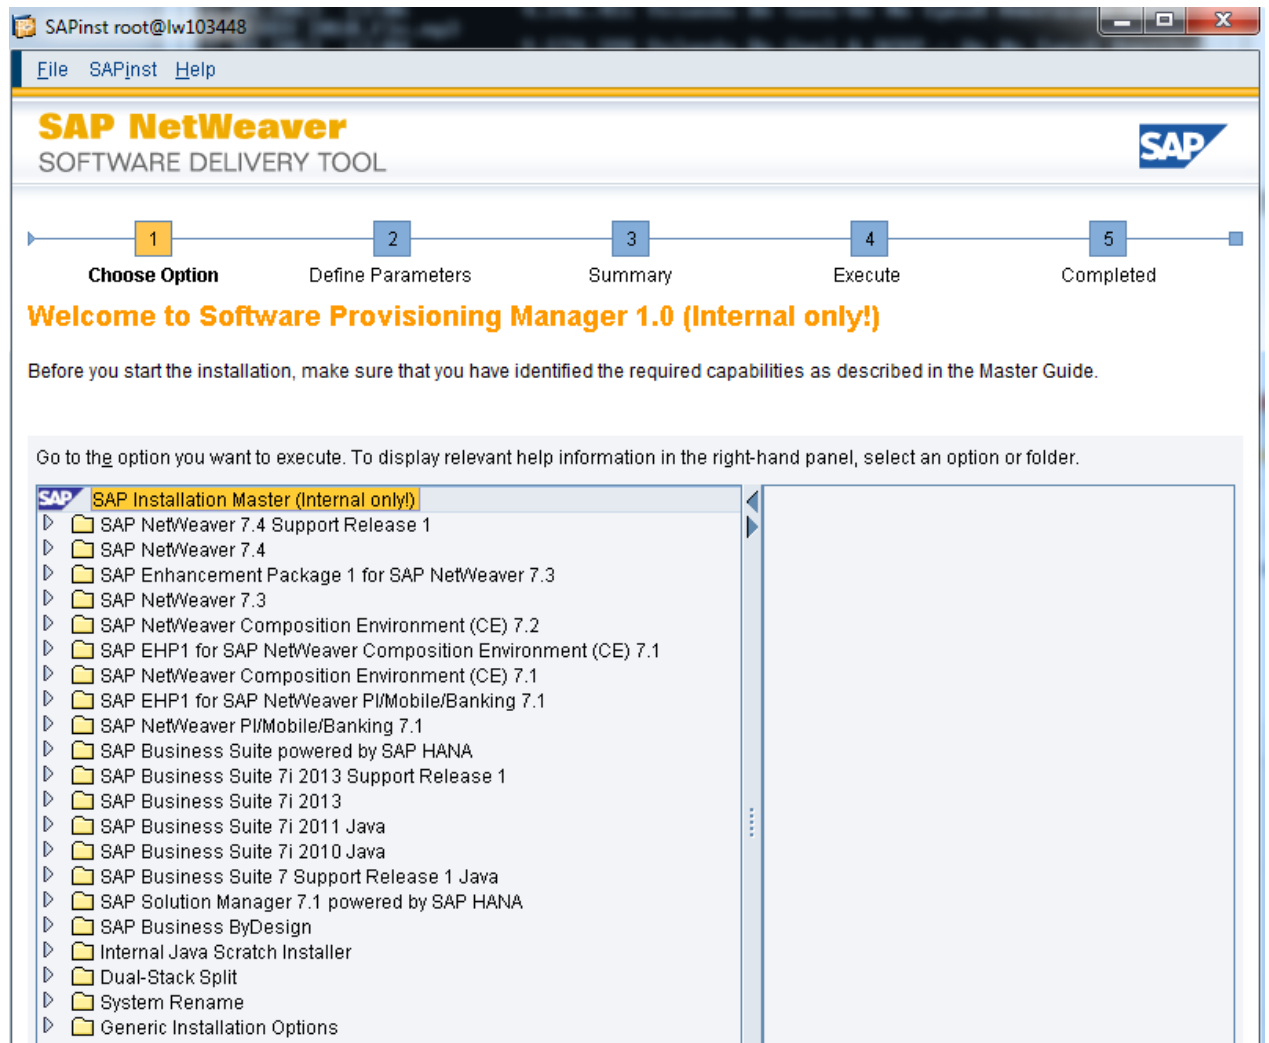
SAPinst root@lw103448

File SAPinst Help

SAP NetWeaver
SOFTWARE DELIVERY TOOL

SAP

1 Choose Option
2 Define Parameters
3 Summary
4 Execute
5 Completed

Welcome to Software Provisioning Manager 1.0 (Internal only!)

Before you start the installation, make sure that you have identified the required capabilities as described in the Master Guide.

Go to the option you want to execute. To display relevant help information in the right-hand panel, select an option or folder.

SAP Installation Master (Internal only!)
SAP NetWeaver 7.4 Support Release 1
SAP NetWeaver 7.4
SAP Enhancement Package 1 for SAP NetWeaver 7.3
SAP NetWeaver 7.3
SAP NetWeaver Composition Environment (CE) 7.2
SAP EHP1 for SAP NetWeaver Composition Environment (CE) 7.1
SAP NetWeaver Composition Environment (CE) 7.1
SAP EHP1 for SAP NetWeaver PI/Mobile/Banking 7.1
SAP NetWeaver PI/Mobile/Banking 7.1
SAP Business Suite powered by SAP HANA
SAP Business Suite 7i 2013 Support Release 1
SAP Business Suite 7i 2013
SAP Business Suite 7i 2011 Java
SAP Business Suite 7i 2010 Java
SAP Business Suite 7 Support Release 1 Java
SAP Solution Manager 7.1 powered by SAP HANA
SAP Business ByDesign
Internal Java Scratch Installer
Dual-Stack Split
System Rename
Generic Installation Options